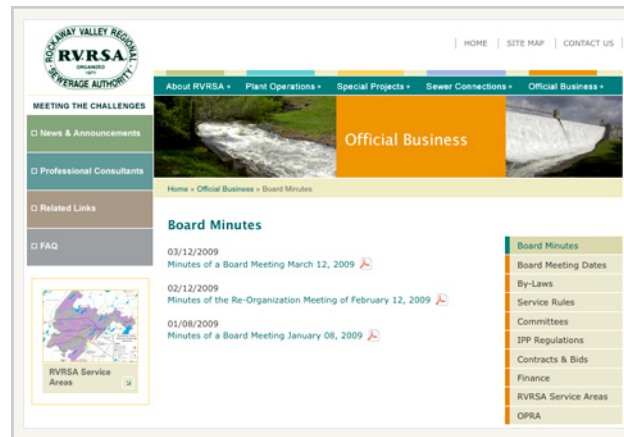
ROCKAWAY VALLEY REGIONAL
RVRSA
ORGANIZED 1971
SEWERAGE AUTHORITY

| HOME | SITE MAP | CONTACT US

About RVRSA + Plant Operations + Special Projects + Sewer Connections + Official Business +

MEETING THE CHALLENGES

News & Announcements

Professional Consultants

Related Links

FAQ

RVRSA Service Areas

Official Business

Home » Official Business » Board Minutes

Board Minutes

03/12/2009
Minutes of a Board Meeting March 12, 2009

02/12/2009
Minutes of the Re-Organization Meeting of February 12, 2009

01/08/2009
Minutes of a Board Meeting January 08, 2009

Board Minutes
Board Meeting Dates
By-Laws
Service Rules
Committees
IPP Regulations
Contracts & Bids
Finance
RVRSA Service Areas
OPRA